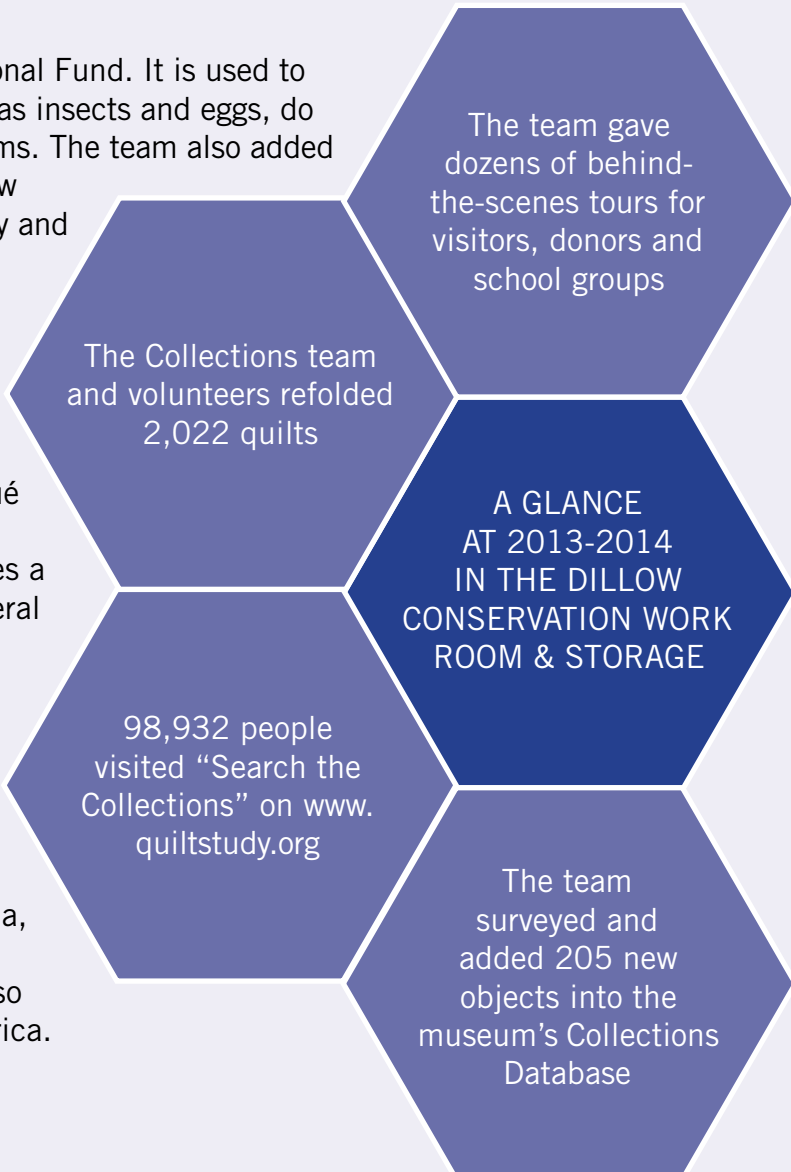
onal Fund. It is used to as insects and eggs, do ms. The team also added w y and

é

es a eral

a,

so rica.

The team gave dozens of behind-the-scenes tours for visitors, donors and school groups

The Collections team and volunteers refolded 2,022 quilts

A GLANCE AT 2013-2014 IN THE DILLOW CONSERVATION WORK ROOM & STORAGE

98,932 people visited “Search the Collections” on www.quiltstudy.org

The team surveyed and added 205 new objects into the museum’s Collections Database